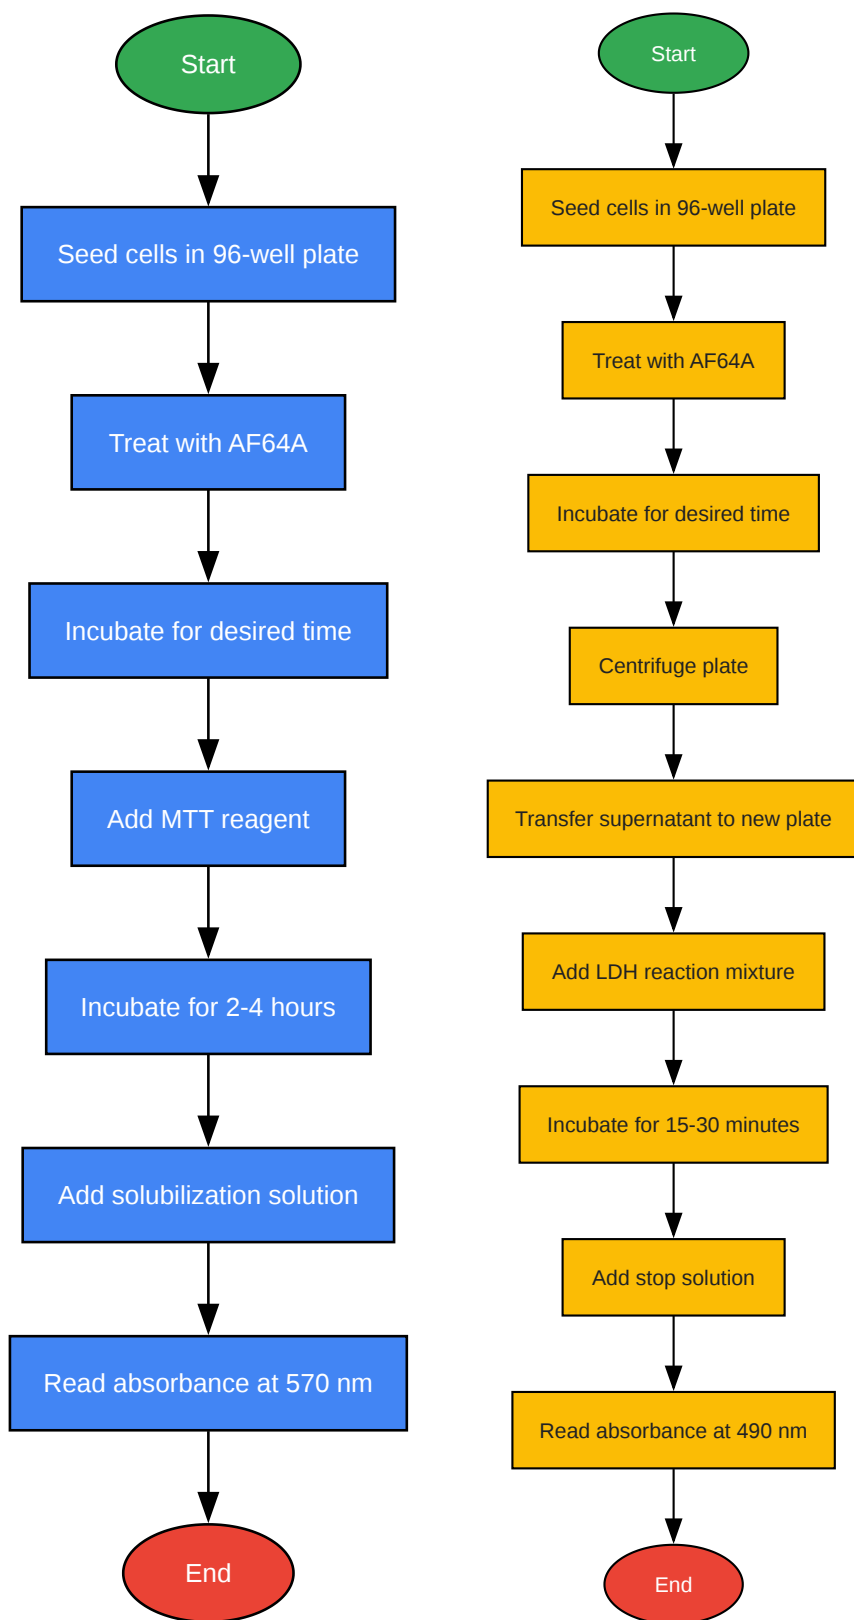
Start

Seed cells in 96-well plate

Treat with AF64A

Incubate for desired time

Add MTT reagent

Incubate for 2-4 hours

Add solubilization solution

Read absorbance at 570 nm

End

Start

Seed cells in 96-well plate

Treat with AF64A

Incubate for desired time

Centrifuge plate

Transfer supernatant to new plate

Add LDH reaction mixture

Incubate for 15-30 minutes

Add stop solution

Read absorbance at 490 nm

End